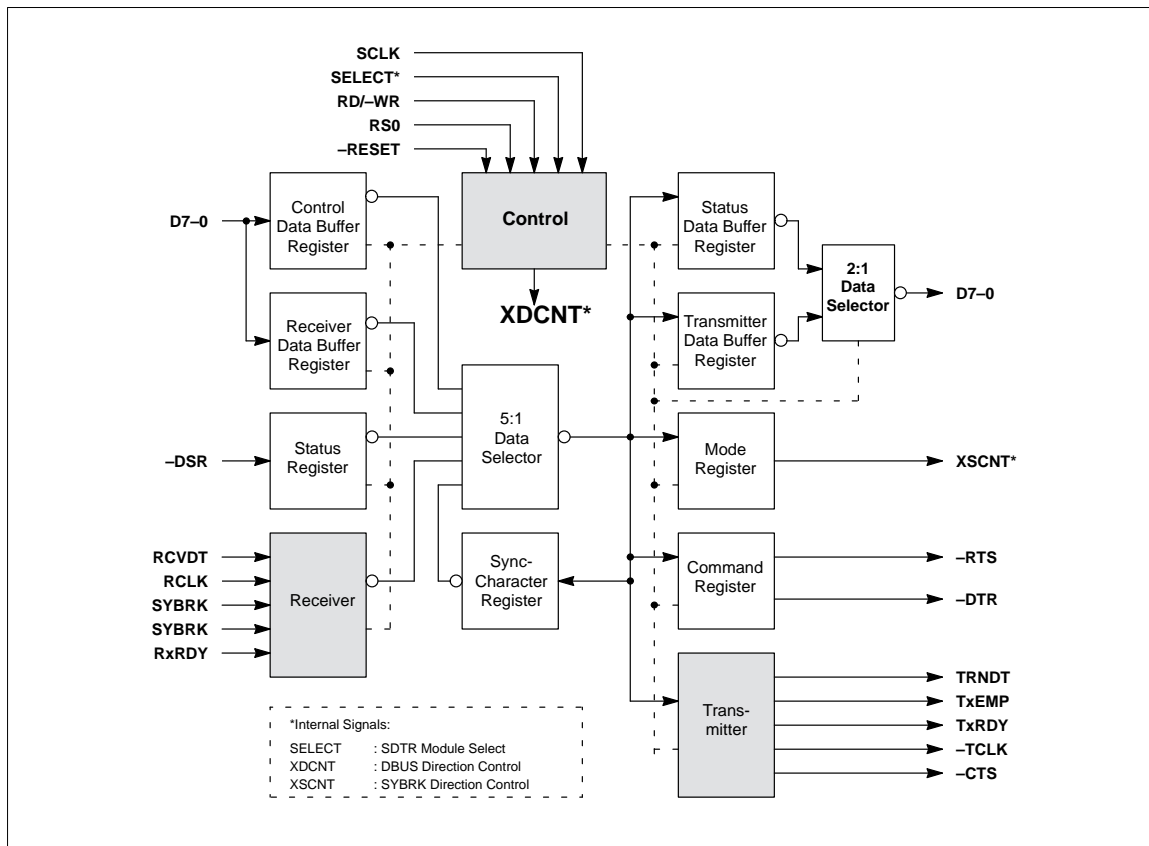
SCLK
SELECT*
RD/–WR
RS0
–RESET

D7–0
Control Data Buffer Register
Control
XDCNT*
Status Data Buffer Register
2:1 Data Selector
D7–0
Receiver Data Buffer Register
Transmitter Data Buffer Register
–DSR
Status Register
5:1 Data Selector
Mode Register
XSCNT*
RCVDT
RCLK
SYBRK
SYBRK
RxRDY
Receiver
Sync-Character Register
Command Register
–RTS
–DTR
Trans-mitter
TRNDT
TxEMP
TxRDY
–TCLK
–CTS

*Internal Signals:
SELECT : SDTR Module Select
XDCNT : DBUS Direction Control
XSCNT : SYBRK Direction Control